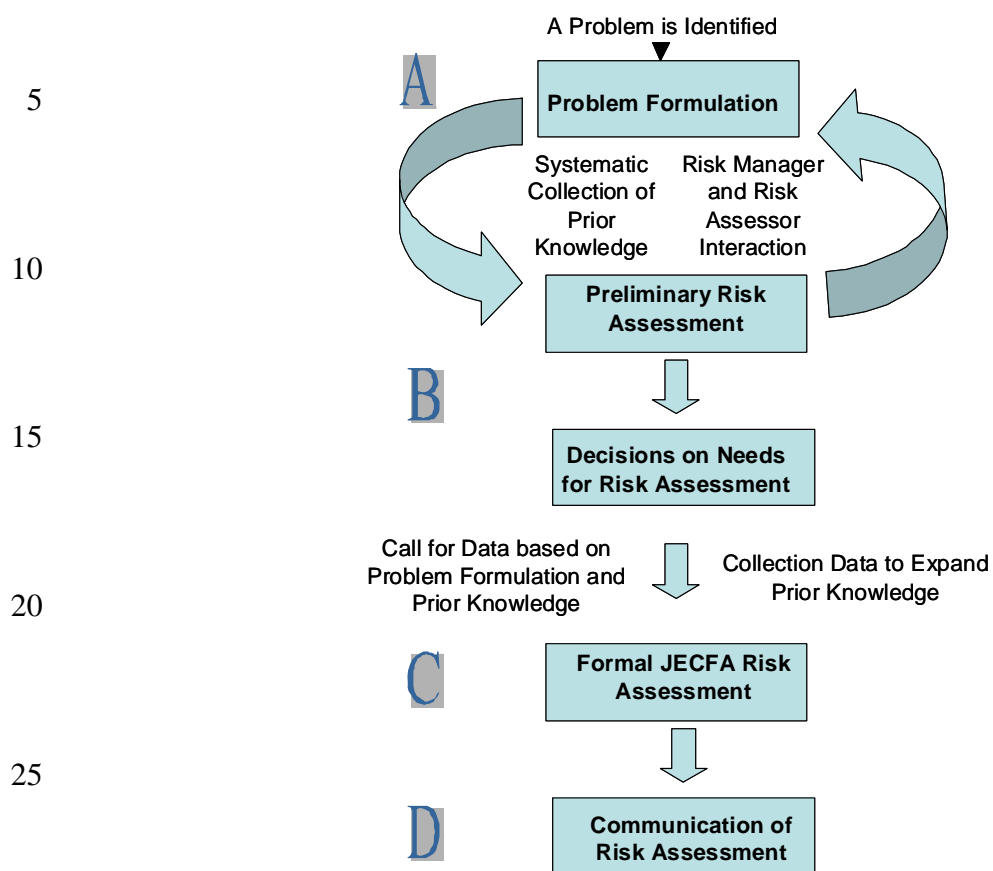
A Problem is Identified

5

A

Problem Formulation

Systematic Collection of Prior Knowledge

Risk Manager and Risk Assessor Interaction

10

Preliminary Risk Assessment

B

15

Decisions on Needs for Risk Assessment

Call for Data based on Problem Formulation and Prior Knowledge

Collection Data to Expand Prior Knowledge

20

C

Formal JECFA Risk Assessment

25

D

Communication of Risk Assessment